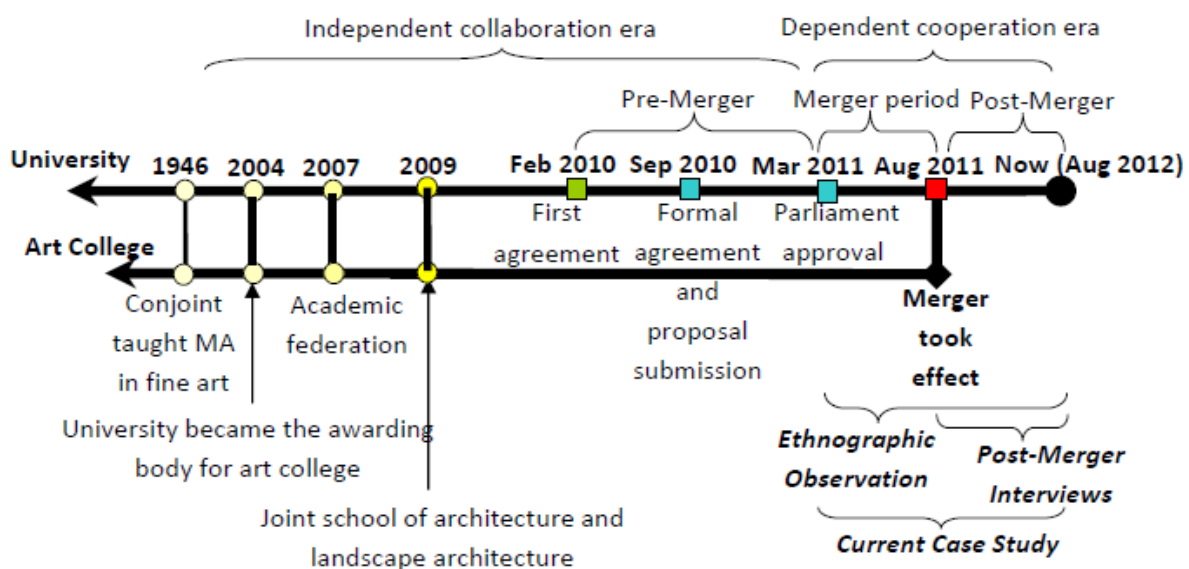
Independent collaboration era

Dependent cooperation era

Pre-Merger

Merger period

Post-Merger

University

1946

2004

2007

2009

Feb 2010

Sep 2010

Mar 2011

Aug 2011

Now (Aug 2012)

First agreement

Formal agreement and proposal submission

Parliament approval

Art College

Conjoint taught MA in fine art

Academic federation

Merger took effect

University became the awarding body for art college

Joint school of architecture and landscape architecture

Ethnographic Observation

Post-Merger Interviews

Current Case Study